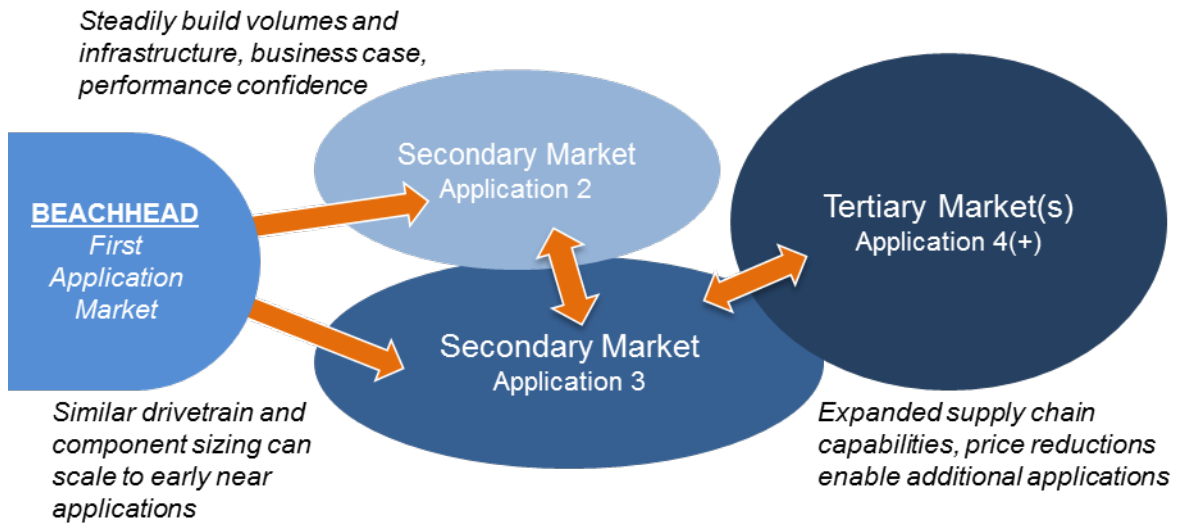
Steadily build volumes and infrastructure, business case, performance confidence

BEACHHEAD
First Application Market

Secondary Market
Application 2

Secondary Market
Application 3

Tertiary Market(s)
Application 4(+)

Similar drivetrain and component sizing can scale to early near applications

Expanded supply chain capabilities, price reductions enable additional applications